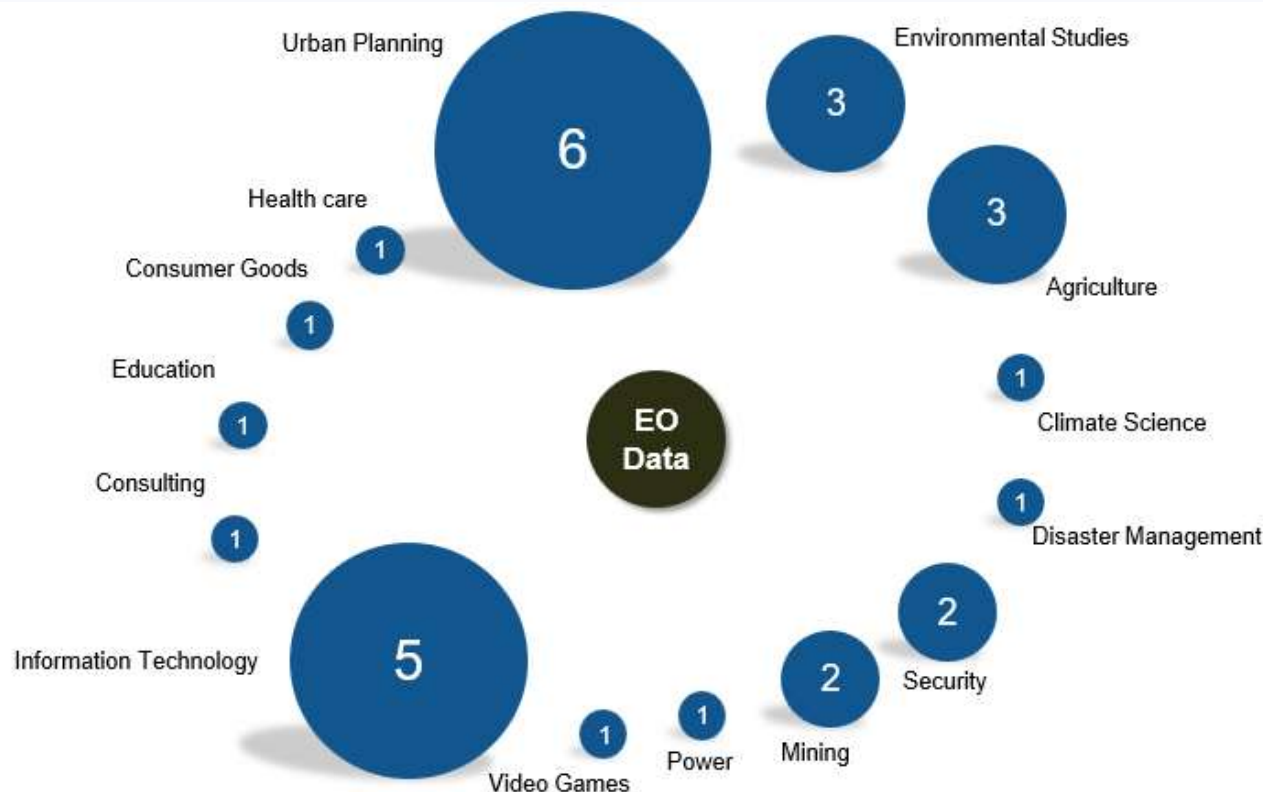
Urban Planning
6
Environmental Studies
3
3
Agriculture
Health care
1
Consumer Goods
1
Education
1
EO Data
1
Climate Science
Consulting
1
1
Disaster Management
2
Security
Information Technology
5
2
Mining
1
Power
1
Video Games